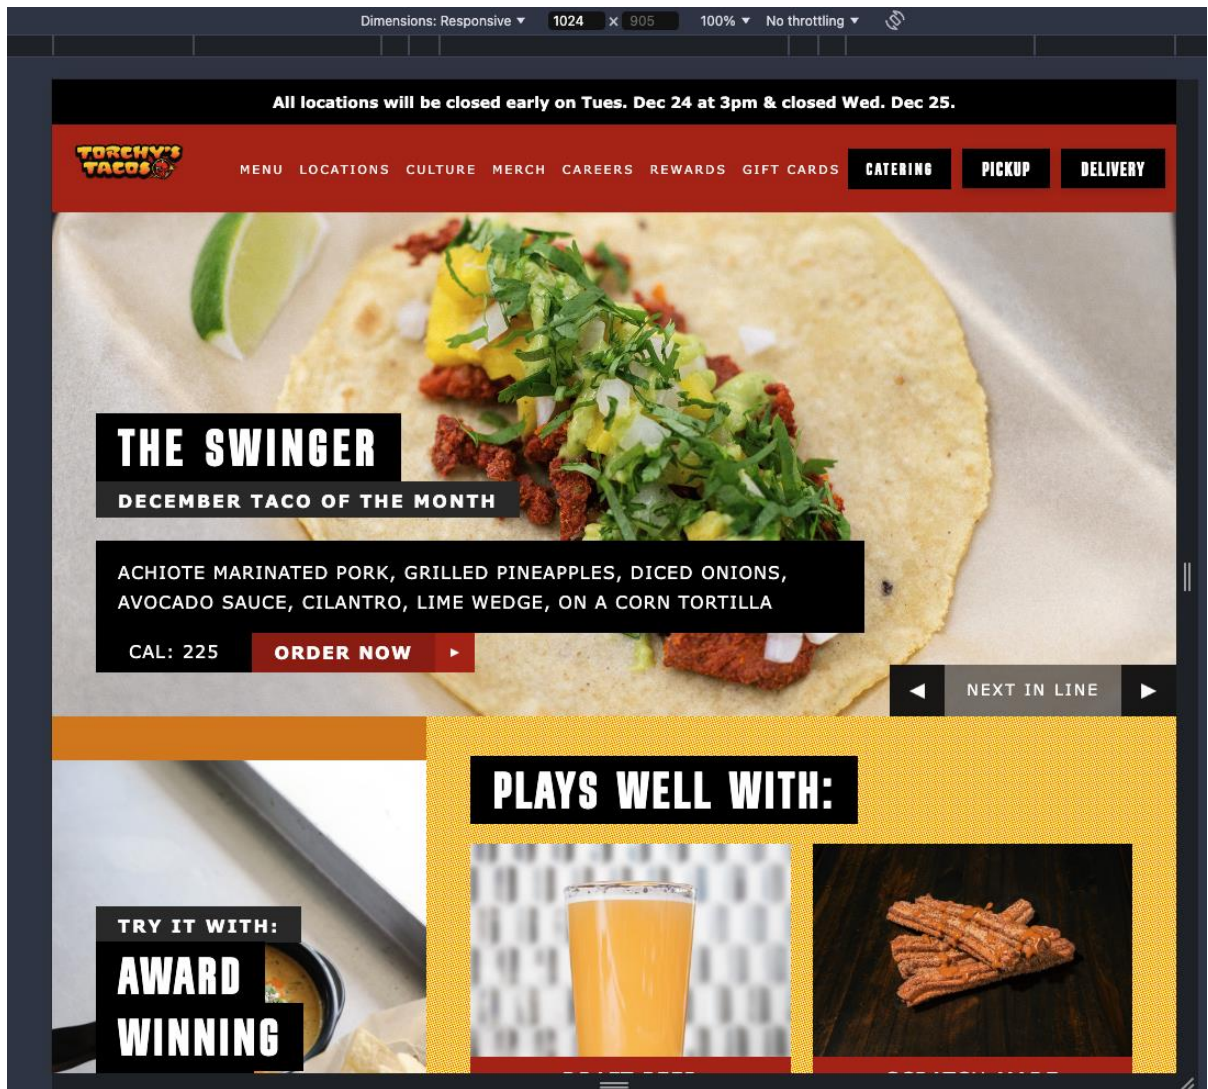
Dimensions: Responsive ▾ 1024 × 905 100% ▾ No throttling ▾

All locations will be closed early on Tues. Dec 24 at 3pm & closed Wed. Dec 25.

TORCHY'S TACOS

MENU LOCATIONS CULTURE MERCH CAREERS REWARDS GIFT CARDS CATERING PICKUP DELIVERY

THE SWINGER
DECEMBER TACO OF THE MONTH

ACHIOTE MARINATED PORK, GRILLED PINEAPPLES, DICED ONIONS, AVOCADO SAUCE, CILANTRO, LIME WEDGE, ON A CORN TORTILLA

CAL: 225 ORDER NOW ▸

◀ NEXT IN LINE ▶

PLAYS WELL WITH:

TRY IT WITH:
AWARD WINNING

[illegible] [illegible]